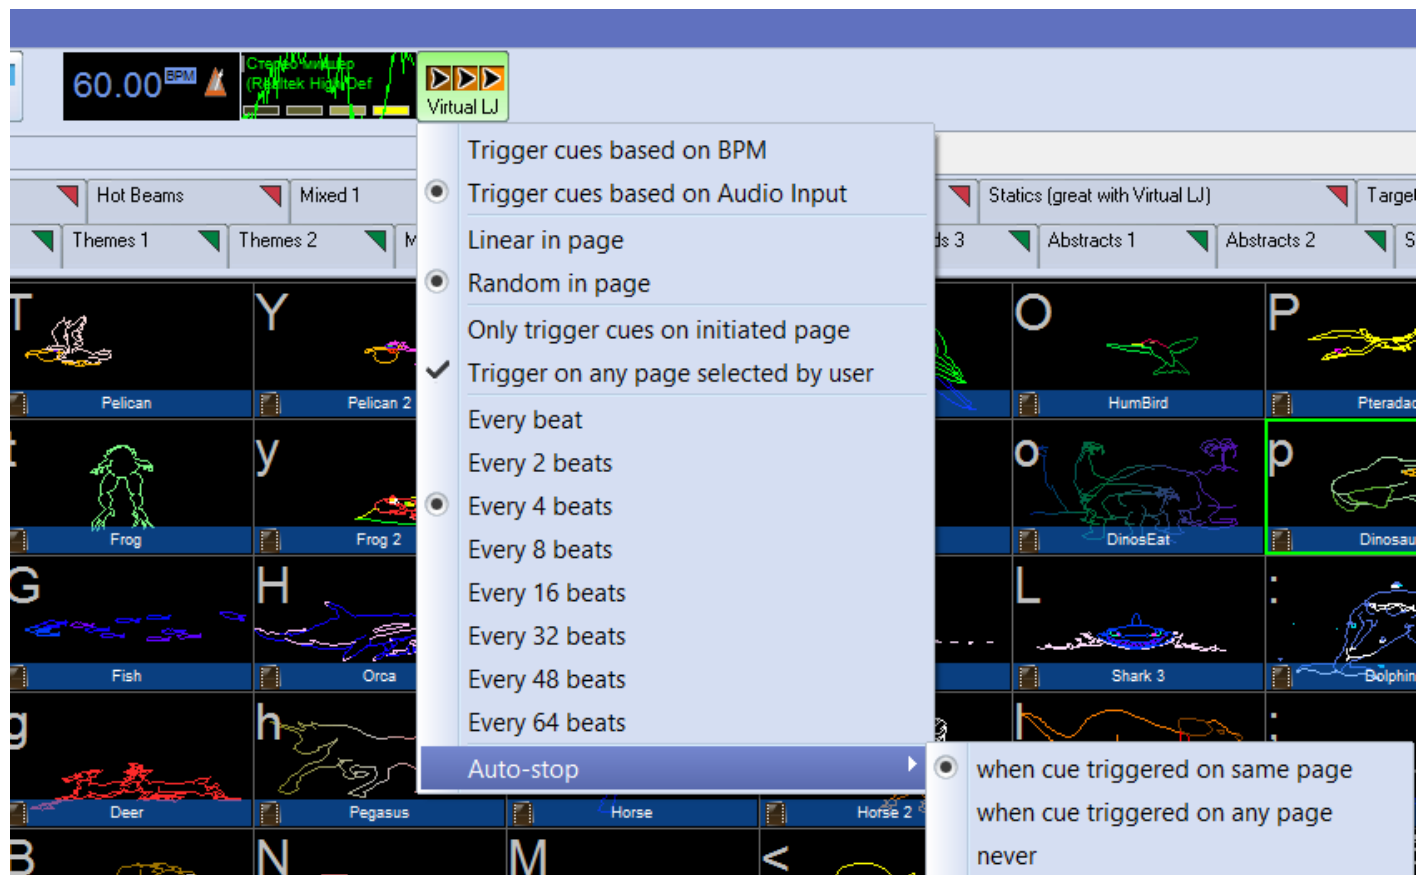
60.00 BPM

Стерео микшер (Realtek High Def

Virtual LJ

Trigger cues based on BPM
Trigger cues based on Audio Input
Linear in page
Random in page
Only trigger cues on initiated page
Trigger on any page selected by user
Every beat
Every 2 beats
Every 4 beats
Every 8 beats
Every 16 beats
Every 32 beats
Every 48 beats
Every 64 beats
Auto-stop

when cue triggered on same page
when cue triggered on any page
never

Hot Beams
Mixed 1
Statics (great with Virtual LJ)
Target
Themes 1
Themes 2
M
ds 3
Abstracts 1
Abstracts 2
S

T
Pelican
Y
Pelican 2
O
HumBird
P
Pteradac
t
Frog
y
Frog 2
o
DinosEat
p
Dinosau
G
Fish
H
Orca
L
Shark 3
:
Dolphin
g
Deer
h
Pegasus
Horse
Horse 2
B
N
M
<